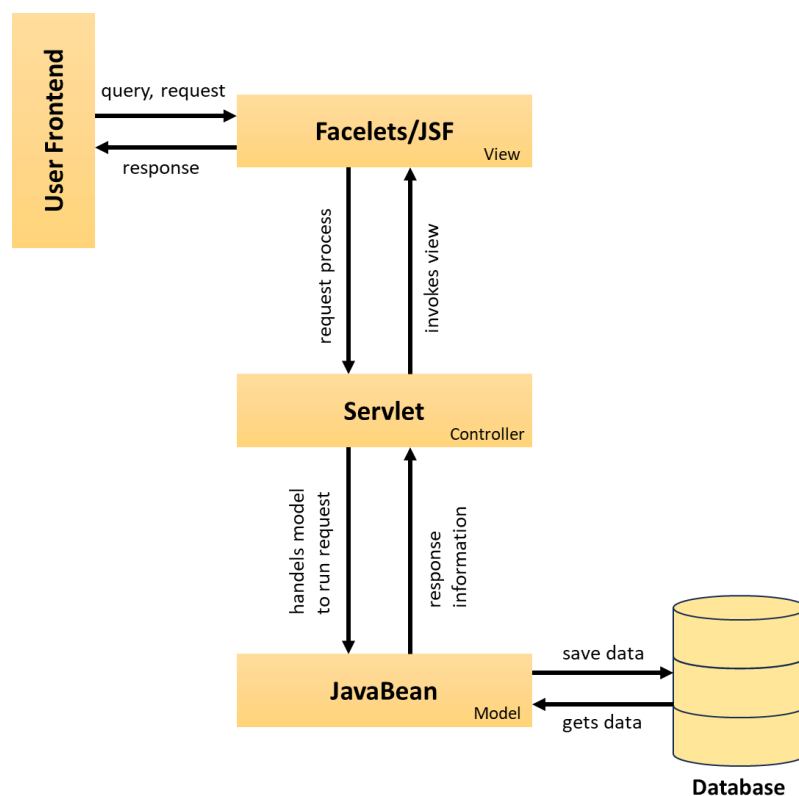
User Frontend

query, request

response

Facelets/JSF
View

request process

invokes view

Servlet
Controller

handels model to run request

response information

JavaBean
Model

save data

gets data

Database